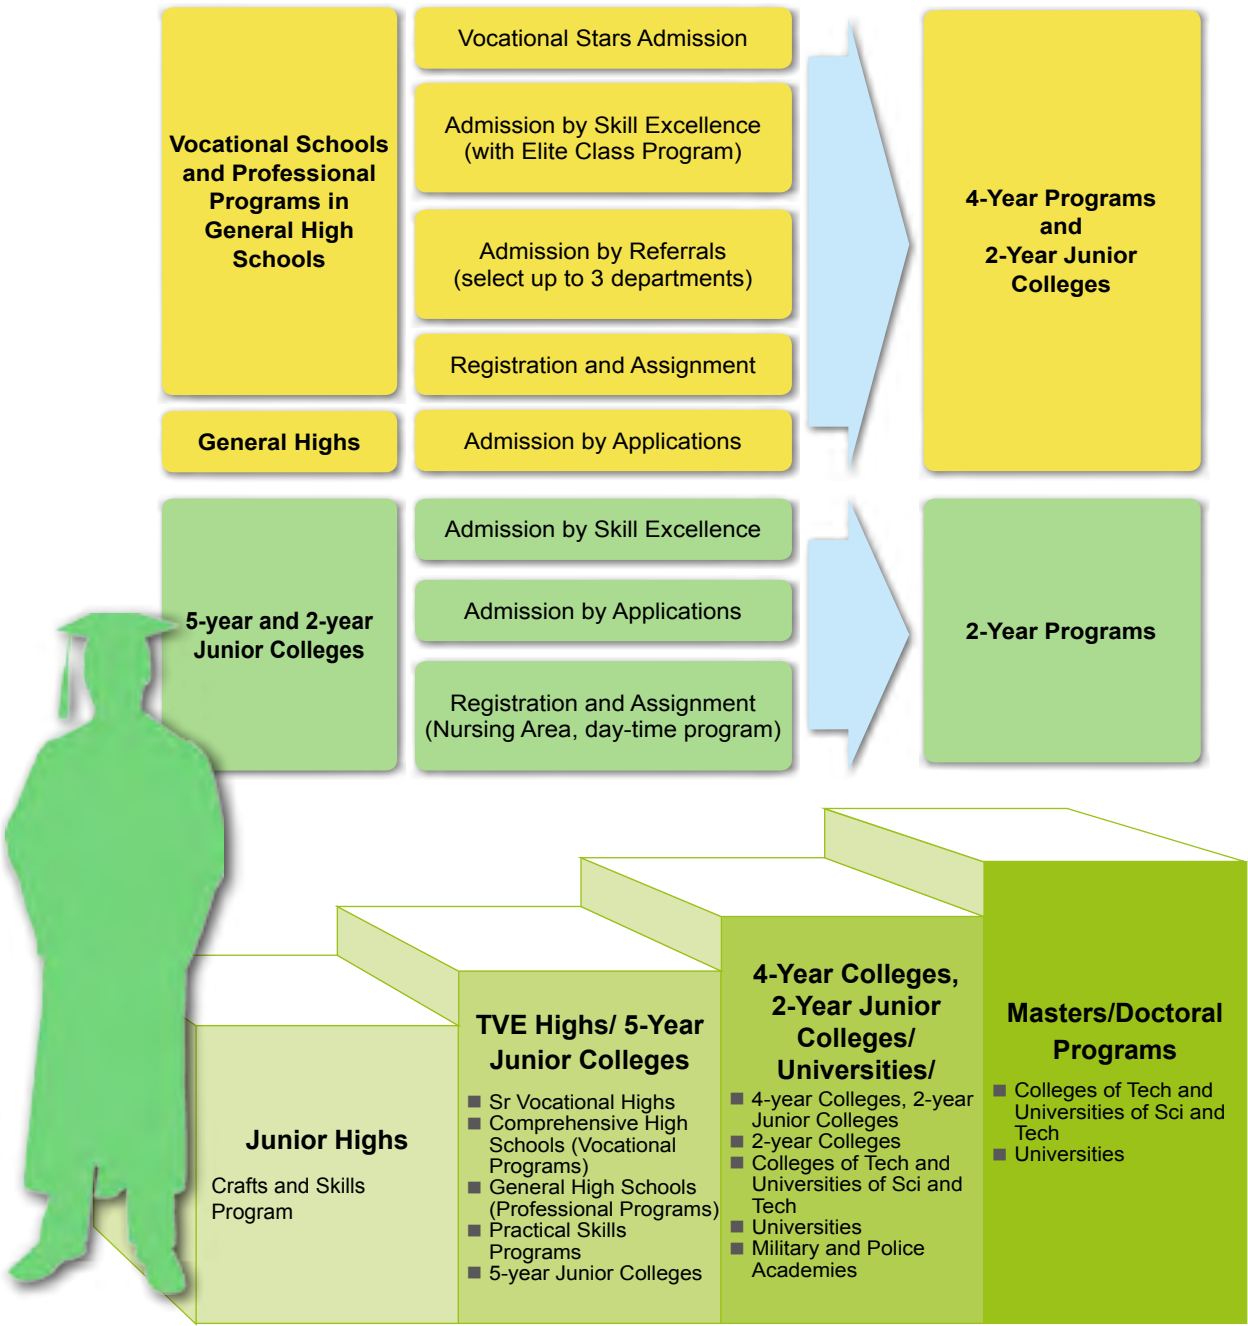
Vocational Schools and Professional Programs in General High Schools

Vocational Stars Admission

Admission by Skill Excellence (with Elite Class Program)

Admission by Referrals (select up to 3 departments)

Registration and Assignment

General Highs

Admission by Applications

4-Year Programs and 2-Year Junior Colleges

5-year and 2-year Junior Colleges

Admission by Skill Excellence

Admission by Applications

Registration and Assignment (Nursing Area, day-time program)

2-Year Programs

Junior Highs

Crafts and Skills Program

TVE Highs/ 5-Year Junior Colleges

■ Sr Vocational Highs
■ Comprehensive High Schools (Vocational Programs)
■ General High Schools (Professional Programs)
■ Practical Skills Programs
■ 5-year Junior Colleges

4-Year Colleges, 2-Year Junior Colleges/ Universities/

■ 4-year Colleges, 2-year Junior Colleges
■ 2-year Colleges
■ Colleges of Tech and Universities of Sci and Tech
■ Universities
■ Military and Police Academies

Masters/Doctoral Programs

■ Colleges of Tech and Universities of Sci and Tech
■ Universities